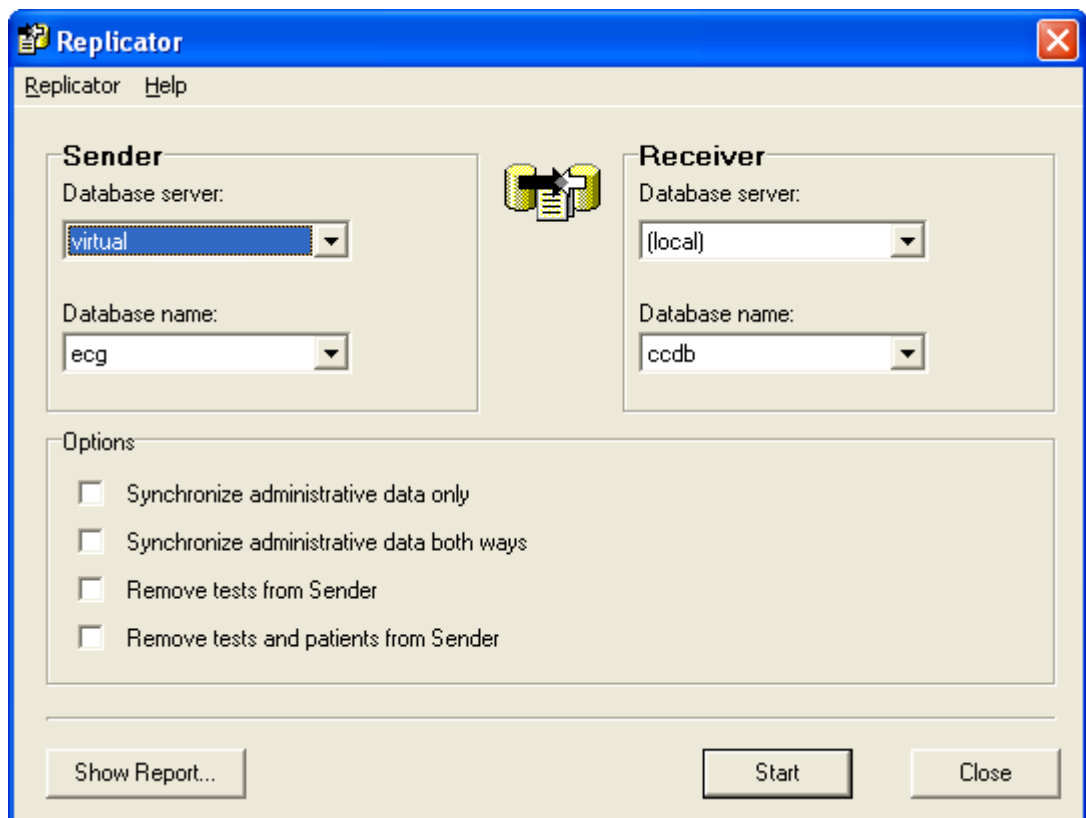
Replicator

Replicator Help

Sender
Database server:
virtual

Database name:
ecg

Receiver
Database server:
(local)

Database name:
ccdb

Options

Synchronize administrative data only

Synchronize administrative data both ways

Remove tests from Sender

Remove tests and patients from Sender

Show Report...

Start

Close